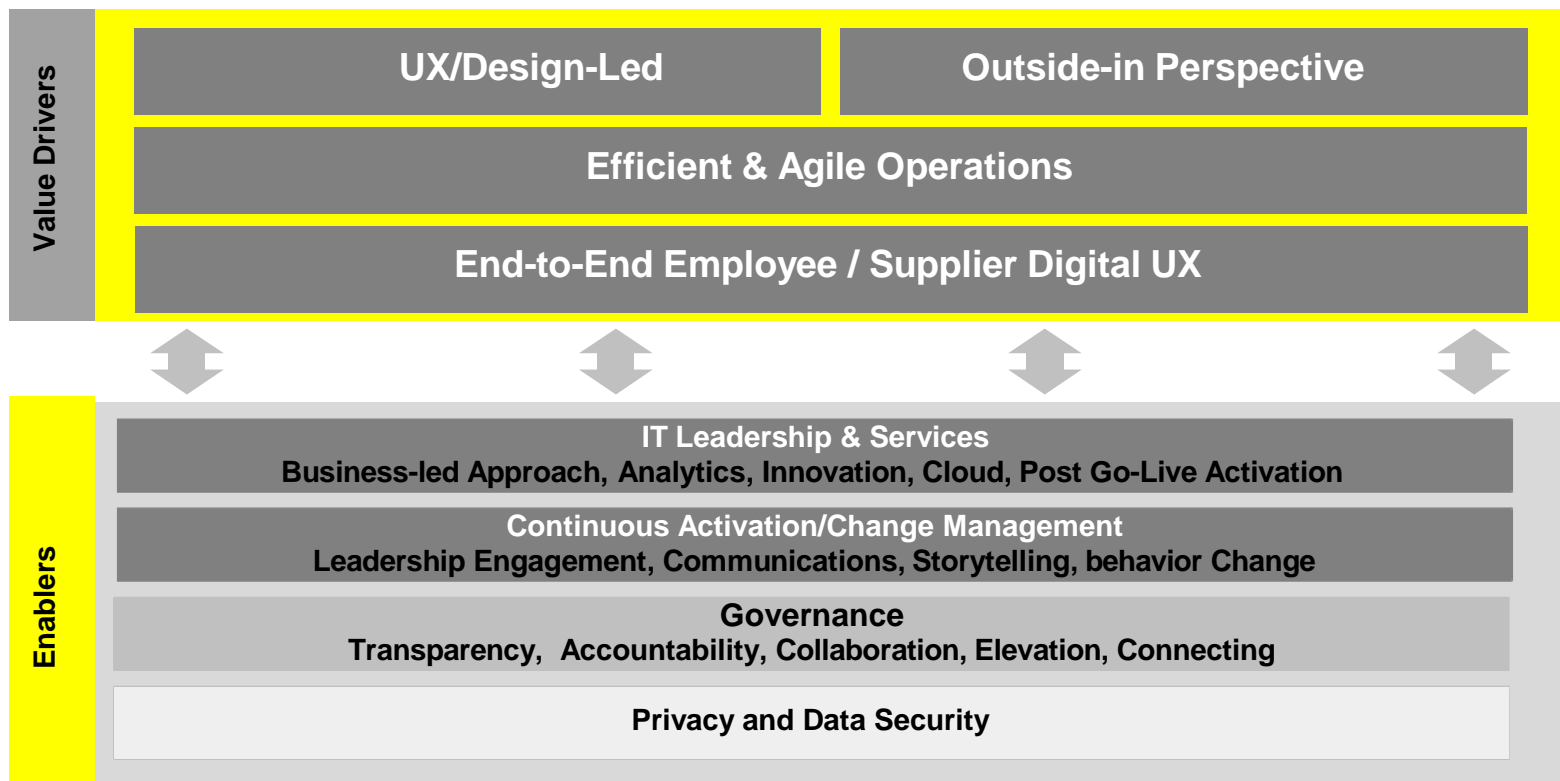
Value Drivers

UX/Design-Led

Outside-in Perspective

Efficient & Agile Operations

End-to-End Employee / Supplier Digital UX

Enablers

IT Leadership & Services
Business-led Approach, Analytics, Innovation, Cloud, Post Go-Live Activation

Continuous Activation/Change Management
Leadership Engagement, Communications, Storytelling, behavior Change

Governance
Transparency, Accountability, Collaboration, Elevation, Connecting

Privacy and Data Security